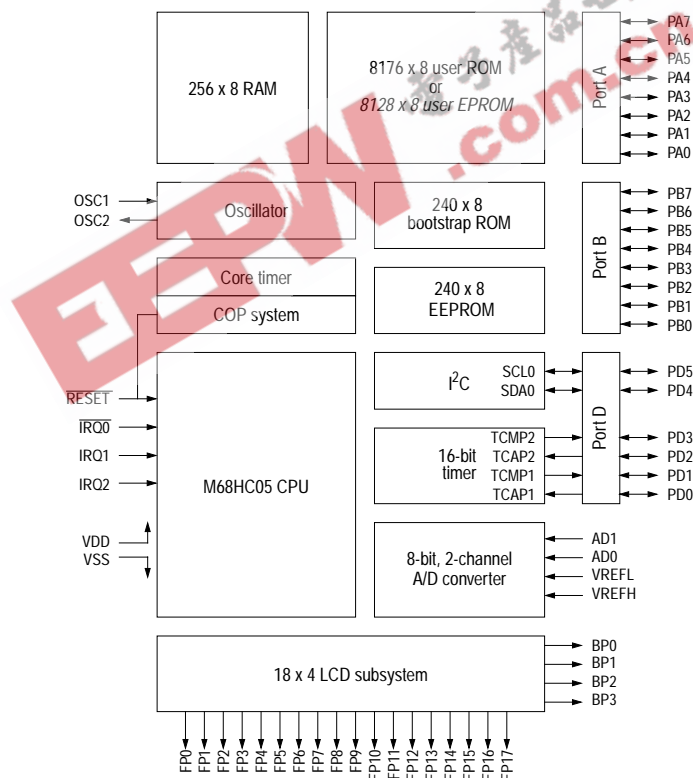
256 x 8 RAM

8176 x 8 user ROM
or
8128 x 8 user EPROM

Port A
PA7
PA6
PA5
PA4
PA3
PA2
PA1
PA0

OSC1
OSC2
Oscillator

240 x 8
bootstrap ROM

Port B
PB7
PB6
PB5
PB4
PB3
PB2
PB1
PB0

Core timer
COP system

240 x 8
EEPROM

RESET
IRQ0
IRQ1
IRQ2

M68HC05 CPU

VDD
VSS

$I^2C$
SCL0
SDA0

Port D
PD5
PD4
PD3
PD2
PD1
PD0

16-bit
timer
TCMP2
TCAP2
TCMP1
TCAP1

8-bit, 2-channel
A/D converter
AD1
AD0
VREFL
VREFH

18 x 4 LCD subsystem
BP0
BP1
BP2
BP3

FP0
FP1
FP2
FP3
FP4
FP5
FP6
FP7
FP8
FP9
FP10
FP11
FP12
FP13
FP14
FP15
FP16
FP17

EEPW .com.cn